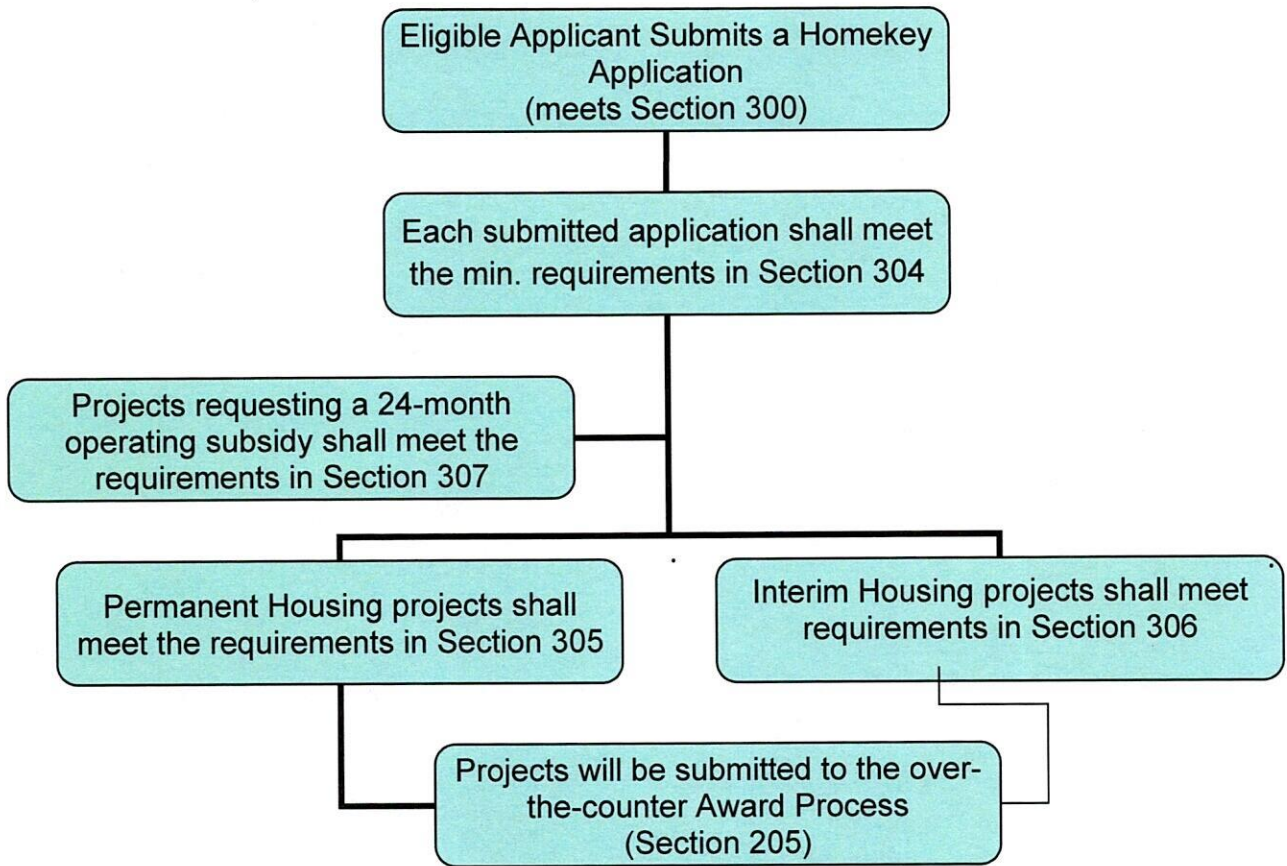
Eligible Applicant Submits a Homekey Application (meets Section 300)

Each submitted application shall meet the min. requirements in Section 304

Projects requesting a 24-month operating subsidy shall meet the requirements in Section 307

Permanent Housing projects shall meet the requirements in Section 305

Interim Housing projects shall meet requirements in Section 306

Projects will be submitted to the over-the-counter Award Process (Section 205)